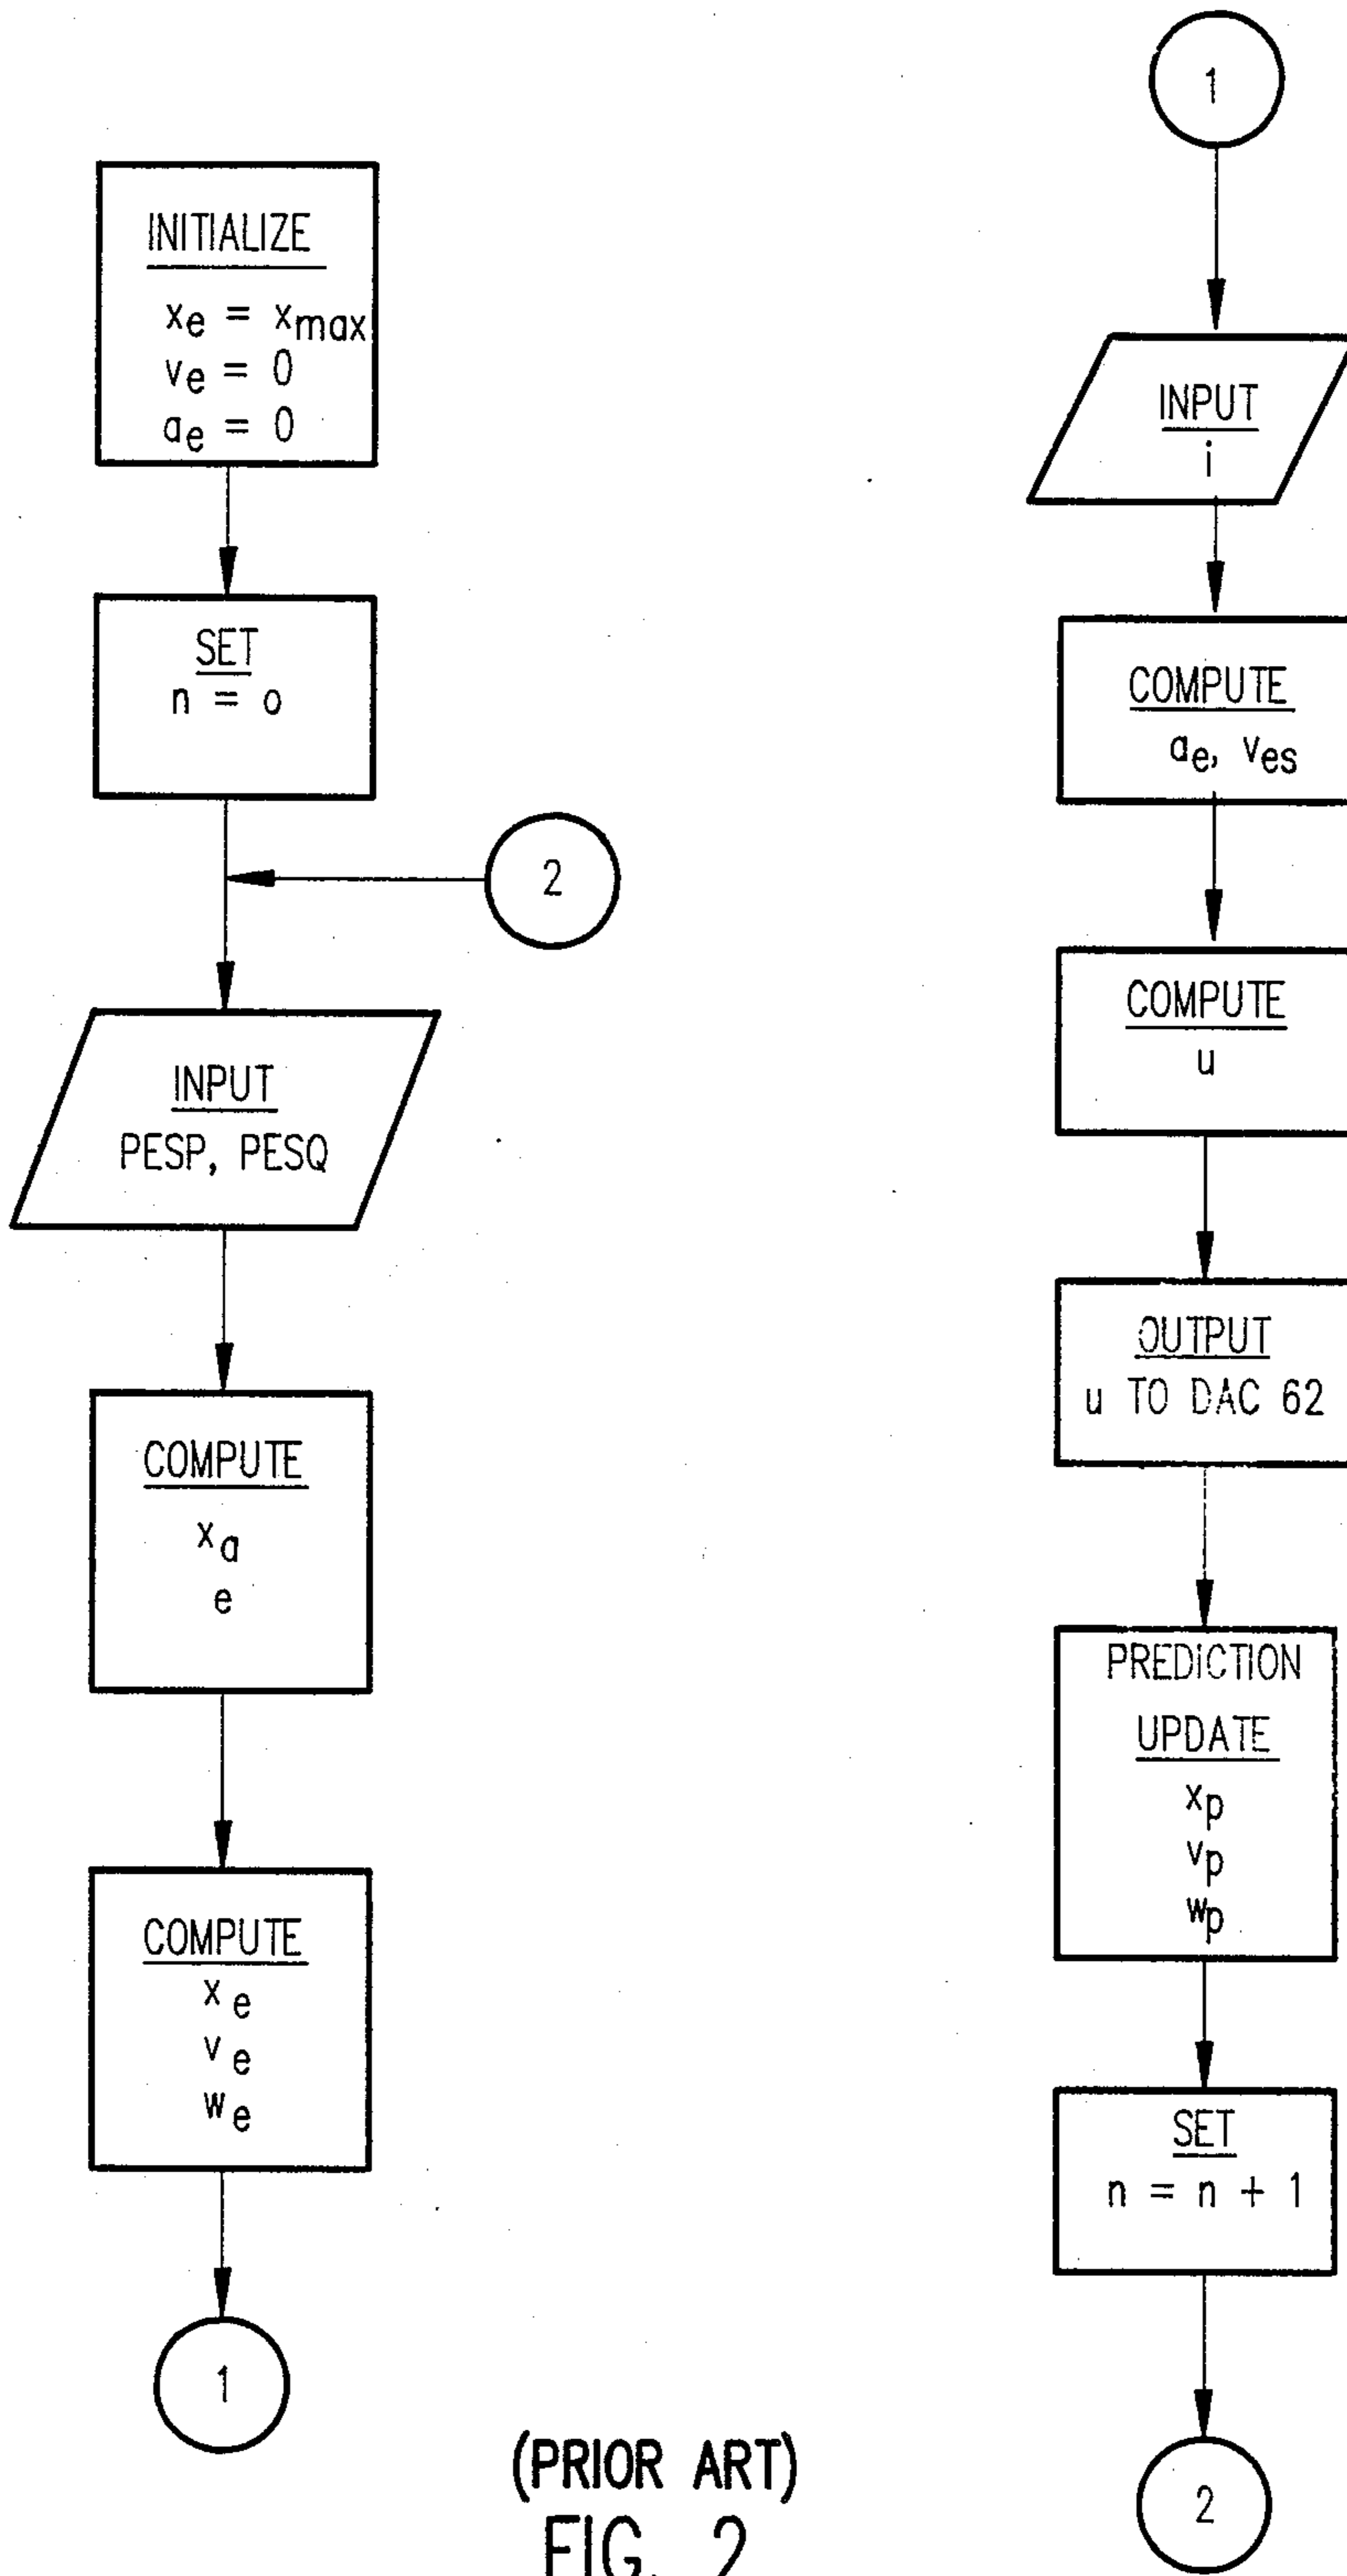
INITIALIZE
$x_e = x_{max}$
$v_e = 0$
$a_e = 0$

SET
n = o

2

INPUT
PESP, PESQ

COMPUTE
$x_a$
e

COMPUTE
$x_e$
$v_e$
$w_e$

1

1

INPUT
i

COMPUTE
$a_e$, $v_{es}$

COMPUTE
u

OUTPUT
u TO DAC 62

PREDICTION
UPDATE
$x_p$
$v_p$
$w_p$

SET
n = n + 1

2

(PRIOR ART)
FIG. 2